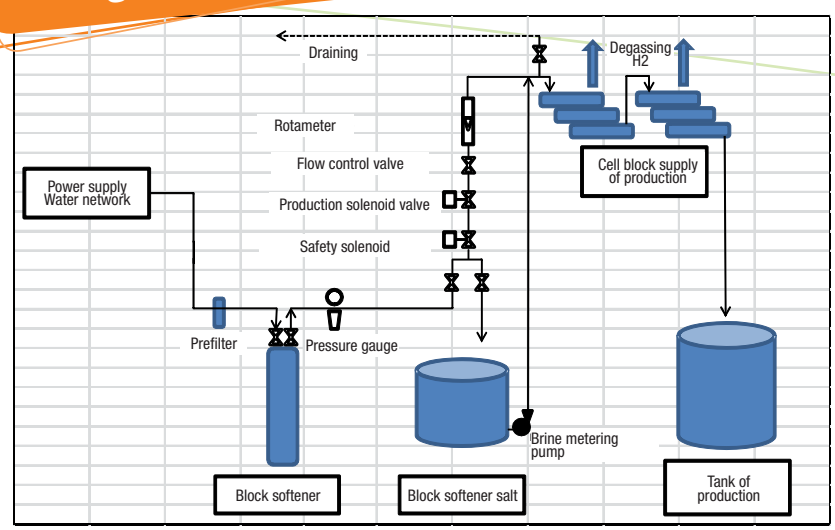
Draining

Degassing H2

Rotameter

Flow control valve

Cell block supply of production

Power supply Water network

Production solenoid valve

Safety solenoid

Prefilter

Pressure gauge

Brine metering pump

Block softener

Block softener salt

Tank of production